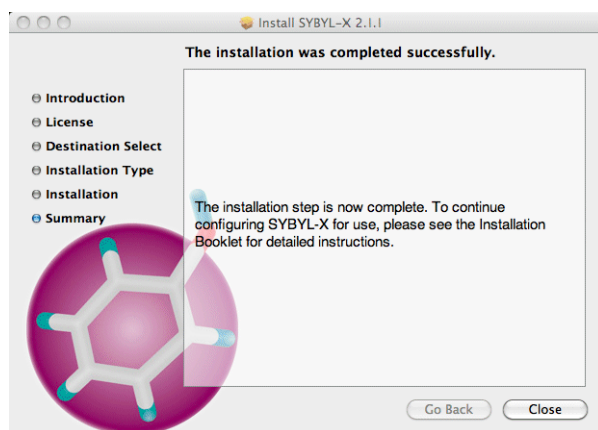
Install SYBYL-X 2.1.1

The installation was completed successfully.

Introduction
License
Destination Select
Installation Type
Installation
Summary

The installation step is now complete. To continue configuring SYBYL-X for use, please see the Installation Booklet for detailed instructions.

Go Back
Close